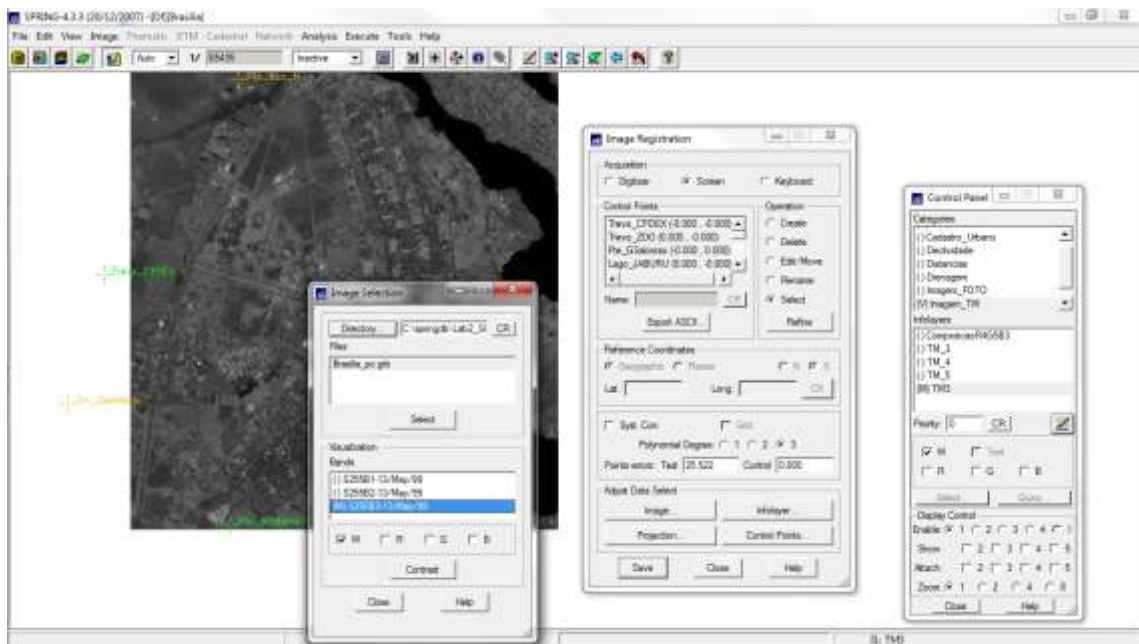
SPRING-4.3.3 (20/12/2007) - [DF][Brasilia]

File Edit View Image Thematic DTM Cadastral Network Analysis Execute Tools Help

Auto 1/ 65435 Inactive

Image Registration

Acquisition
Digitizer Screen Keyboard

Control Points
Trevo_CPDSX (-0.000 , -0.000)
Trevo_ZOO (0.000 , 0.000)
Pie_Gilabmeu (-0.000 , 0.000)
Lago_JABURU (0.000 , -0.000)

Operation
Create
Delete
Edit/Move
Rename
Select

Name: OK

Export ASCII... Refine

Reference Coordinates
Geographic Planes
Lat: Long: OK

Syst. Corr. Test
Polynomial Degree: 1 2 3
Points errors: Test 25.522 Control 0.000

Adjust Data Select
Image... Infolayer...
Projection... Control Points...

Save Close Help

Image Selection

Directory... C:\springdb\Lab2_S OK
Files
Brasilia_pc.grb

Select

Visualization
Bands
[ ] S255B1-13/May/99
[ ] S255B2-13/May/99
[M] S255B3-13/May/99

M R G B

Contrast

Close Help

Control Panel

Categories
[ ] Cadastro_Urbano
[ ] Declividade
[ ] Distancias
[ ] Drenagem
[ ] Imagem_FOTO
[M] Imagem_TM

Infolayers
[ ] ComposicaoRGB543
[ ] TM_3
[ ] TM_4
[ ] TM_5
[M] TM3

Priority: 0 OK

M Text
R G B

Select Query

Display Control
Enable: 1 2 3 4 5
Show: 1 2 3 4 5
Attach: 1 2 3 4 5
Zoom: 1 2 3 4 5

Close Help

IL: TM3